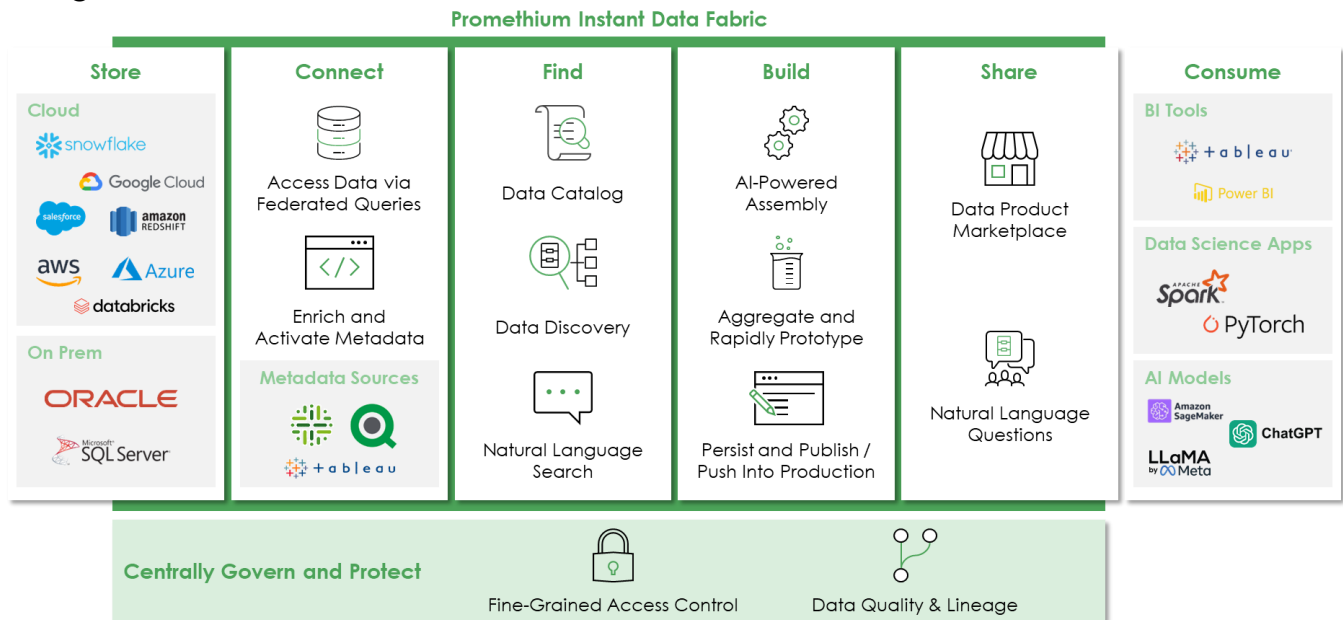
Promethium Instant Data Fabric

Store

Cloud

snowflake

Google Cloud

salesforce

amazon REDSHIFT

aws

Azure

databricks

On Prem

ORACLE

Microsoft SQL Server

Connect

Access Data via Federated Queries

Enrich and Activate Metadata

Metadata Sources

+ a b l e a u

Find

Data Catalog

Data Discovery

Natural Language Search

Build

AI-Powered Assembly

Aggregate and Rapidly Prototype

Persist and Publish / Push Into Production

Share

Data Product Marketplace

Natural Language Questions

Consume

BI Tools

+ a b l e a u

Power BI

Data Science Apps

APACHE Spark

PyTorch

AI Models

Amazon SageMaker

ChatGPT

LLaMA by Meta

Centrally Govern and Protect

Fine-Grained Access Control

Data Quality & Lineage